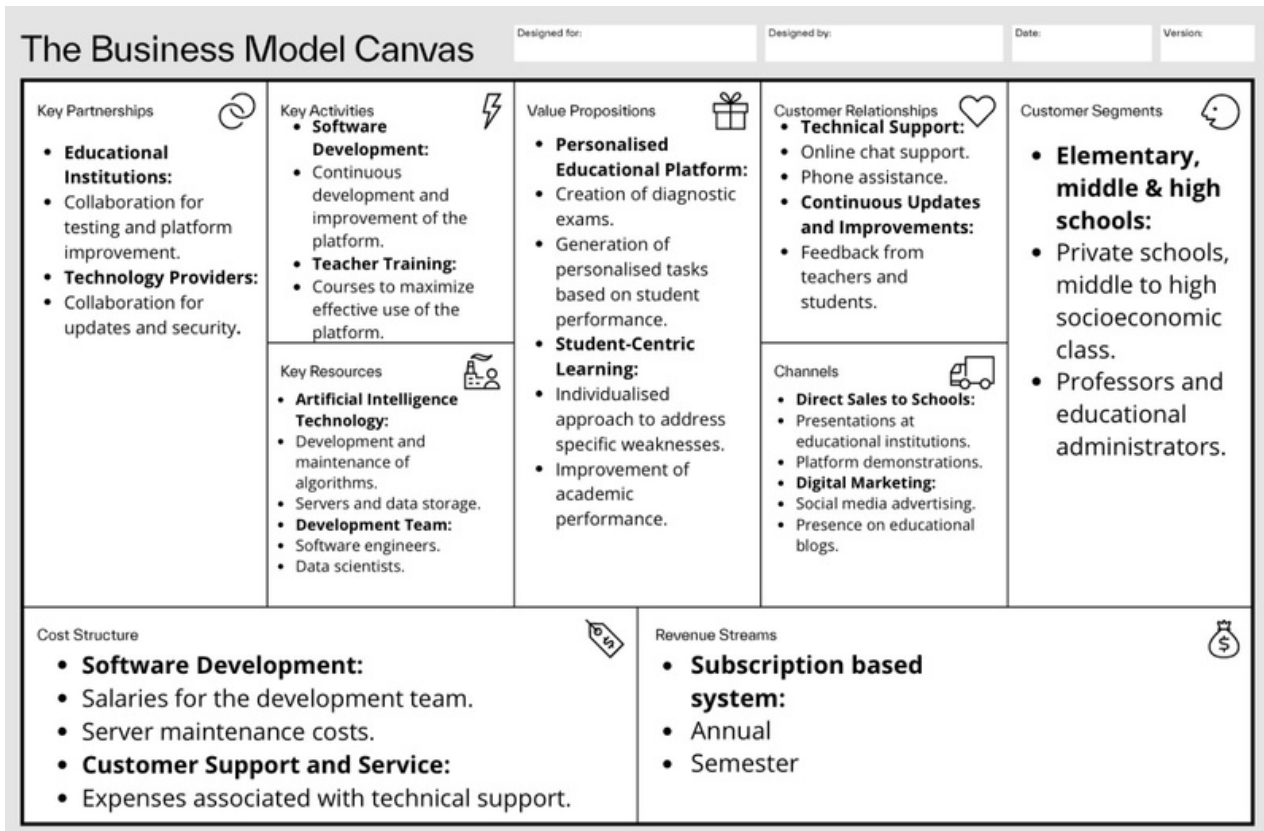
The Business Model Canvas

Designed for:

Designed by:

Date:

Version:

Key Partnerships

- **Educational Institutions:**
- Collaboration for testing and platform improvement.
- **Technology Providers:**
- Collaboration for updates and security.

Key Activities

- **Software Development:**
  - Continuous development and improvement of the platform.
- **Teacher Training:**
  - Courses to maximize effective use of the platform.

Key Resources

- **Artificial Intelligence Technology:**
- Development and maintenance of algorithms.
- Servers and data storage.
- **Development Team:**
- Software engineers.
- Data scientists.

Value Propositions

- **Personalised Educational Platform:**
- Creation of diagnostic exams.
- Generation of personalised tasks based on student performance.
- **Student-Centric Learning:**
- Individualised approach to address specific weaknesses.
- Improvement of academic performance.

Customer Relationships

- **Technical Support:**
- Online chat support.
- Phone assistance.
- **Continuous Updates and Improvements:**
- Feedback from teachers and students.

Channels

- **Direct Sales to Schools:**
- Presentations at educational institutions.
- Platform demonstrations.
- **Digital Marketing:**
- Social media advertising.
- Presence on educational blogs.

Customer Segments

- **Elementary, middle & high schools:**
- Private schools, middle to high socioeconomic class.
- Professors and educational administrators.

Cost Structure

- **Software Development:**
- Salaries for the development team.
- Server maintenance costs.
- **Customer Support and Service:**
- Expenses associated with technical support.

Revenue Streams

- **Subscription based system:**
- Annual
- Semester